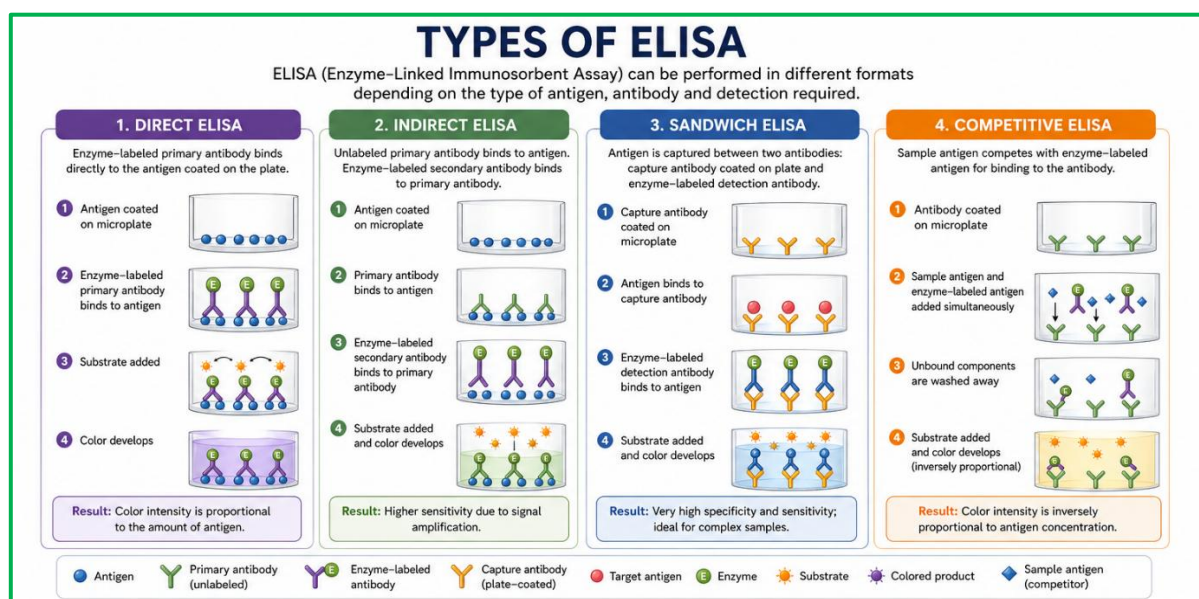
TYPES OF ELISA

ELISA (Enzyme–Linked Immunosorbent Assay) can be performed in different formats depending on the type of antigen, antibody and detection required.

1. DIRECT ELISA

Enzyme–labeled primary antibody binds directly to the antigen coated on the plate.

1 Antigen coated on microplate

2 Enzyme–labeled primary antibody binds to antigen

3 Substrate added

4 Color develops

Result: Color intensity is proportional to the amount of antigen.

2. INDIRECT ELISA

Unlabeled primary antibody binds to antigen. Enzyme–labeled secondary antibody binds to primary antibody.

1 Antigen coated on microplate

2 Primary antibody binds to antigen

3 Enzyme–labeled secondary antibody binds to primary antibody

4 Substrate added and color develops

Result: Higher sensitivity due to signal amplification.

3. SANDWICH ELISA

Antigen is captured between two antibodies: capture antibody coated on plate and enzyme–labeled detection antibody.

1 Capture antibody coated on microplate

2 Antigen binds to capture antibody

3 Enzyme–labeled detection antibody binds to antigen

4 Substrate added and color develops

Result: Very high specificity and sensitivity; ideal for complex samples.

4. COMPETITIVE ELISA

Sample antigen competes with enzyme–labeled antigen for binding to the antibody.

1 Antibody coated on microplate

2 Sample antigen and enzyme–labeled antigen added simultaneously

3 Unbound components are washed away

4 Substrate added and color develops (inversely proportional)

Result: Color intensity is inversely proportional to antigen concentration.

Antigen   Primary antibody (unlabeled)   E Enzyme–labeled antibody   Capture antibody (plate–coated)   Target antigen   E Enzyme   Substrate   Colored product   Sample antigen (competitor)